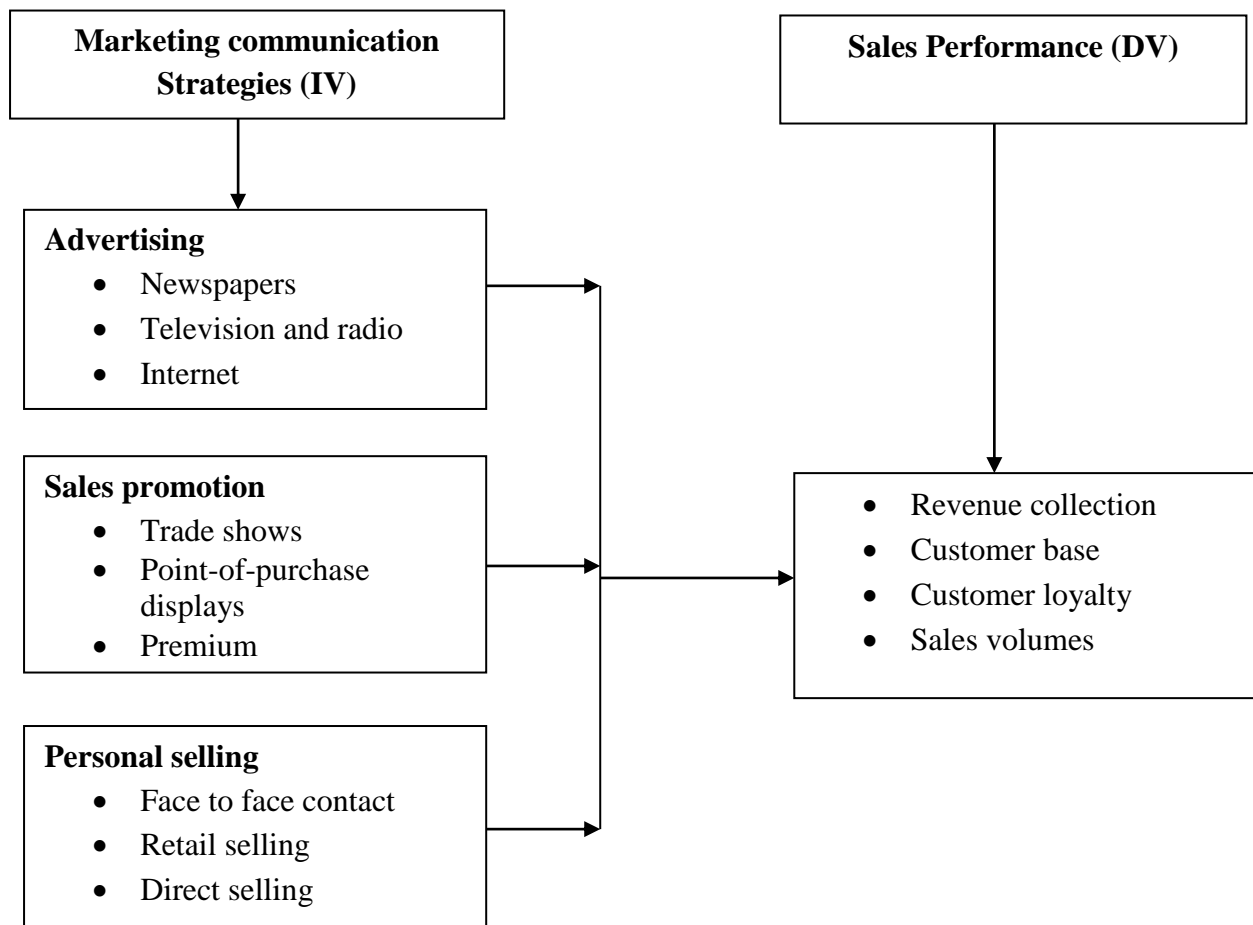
**Marketing communication Strategies (IV)**

**Sales Performance (DV)**

**Advertising**
- Newspapers
- Television and radio
- Internet

**Sales promotion**
- Trade shows
- Point-of-purchase displays
- Premium

**Personal selling**
- Face to face contact
- Retail selling
- Direct selling

- Revenue collection
- Customer base
- Customer loyalty
- Sales volumes